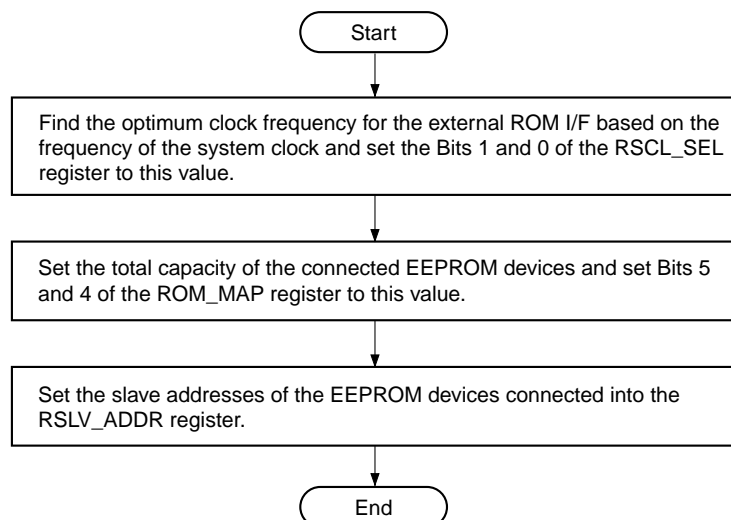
Start

Find the optimum clock frequency for the external ROM I/F based on the frequency of the system clock and set the Bits 1 and 0 of the RSCL_SEL register to this value.

Set the total capacity of the connected EEPROM devices and set Bits 5 and 4 of the ROM_MAP register to this value.

Set the slave addresses of the EEPROM devices connected into the RSLV_ADDR register.

End